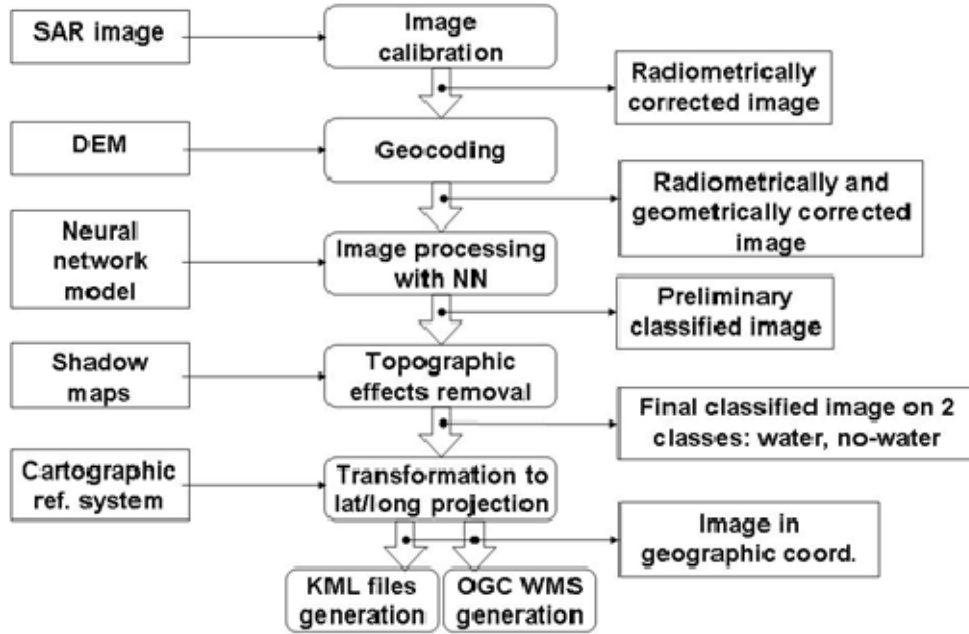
SAR image

Image calibration

Radiometrically corrected image

DEM

Geocoding

Radiometrically and geometrically corrected image

Neural network model

Image processing with NN

Preliminary classified image

Shadow maps

Topographic effects removal

Final classified image on 2 classes: water, no-water

Cartographic ref. system

Transformation to lat/long projection

Image in geographic coord.

KML files generation

OGC WMS generation